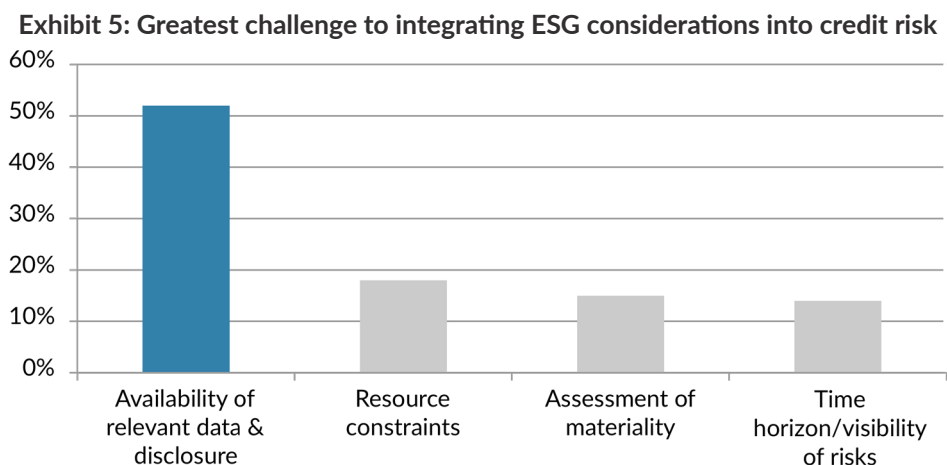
Exhibit 5: Greatest challenge to integrating ESG considerations into credit risk

60%
50%
40%
30%
20%
10%
0%

Availability of relevant data & disclosure
Resource constraints
Assessment of materiality
Time horizon/visibility of risks